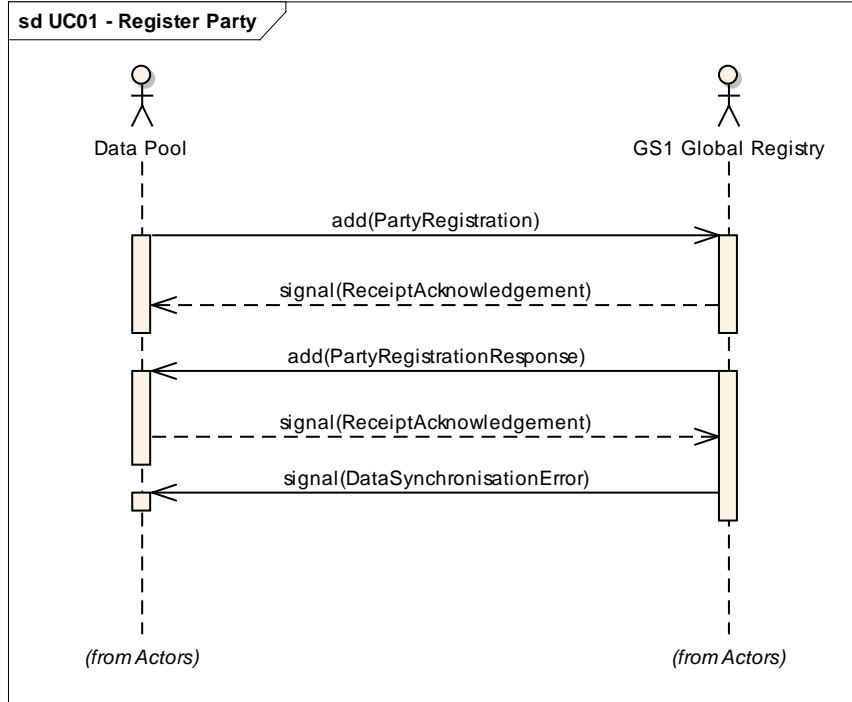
sd UC01 - Register Party

Data Pool

GS1 Global Registry

add(PartyRegistration)

signal(ReceiptAcknowledgement)

add(PartyRegistrationResponse)

signal(ReceiptAcknowledgement)

signal(DataSynchronisationError)

(from Actors)

(from Actors)